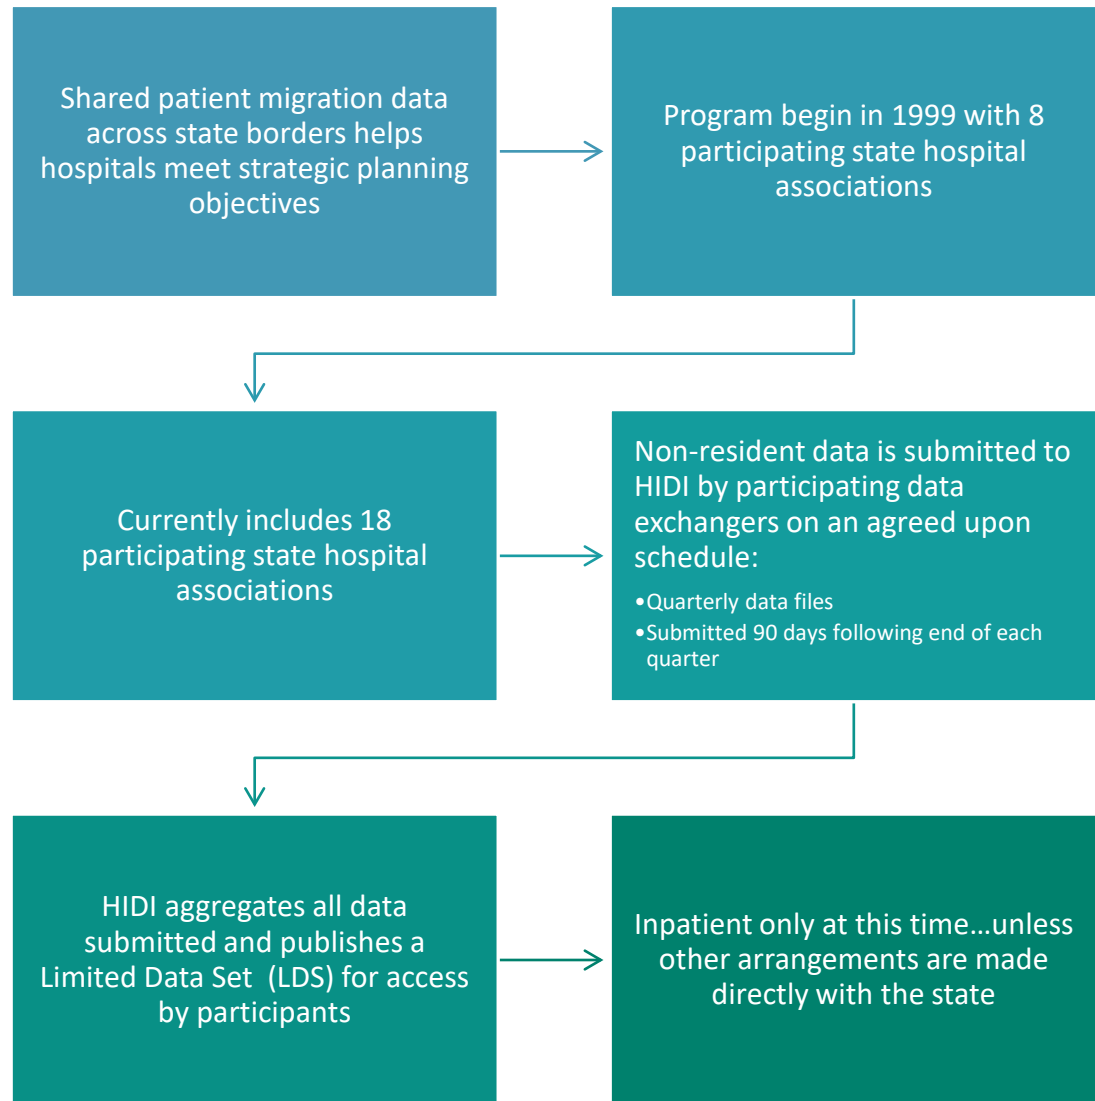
Shared patient migration data across state borders helps hospitals meet strategic planning objectives

Program begin in 1999 with 8 participating state hospital associations

Currently includes 18 participating state hospital associations

Non-resident data is submitted to HIDI by participating data exchangers on an agreed upon schedule:

•Quarterly data files
•Submitted 90 days following end of each quarter

HIDI aggregates all data submitted and publishes a Limited Data Set (LDS) for access by participants

Inpatient only at this time…unless other arrangements are made directly with the state